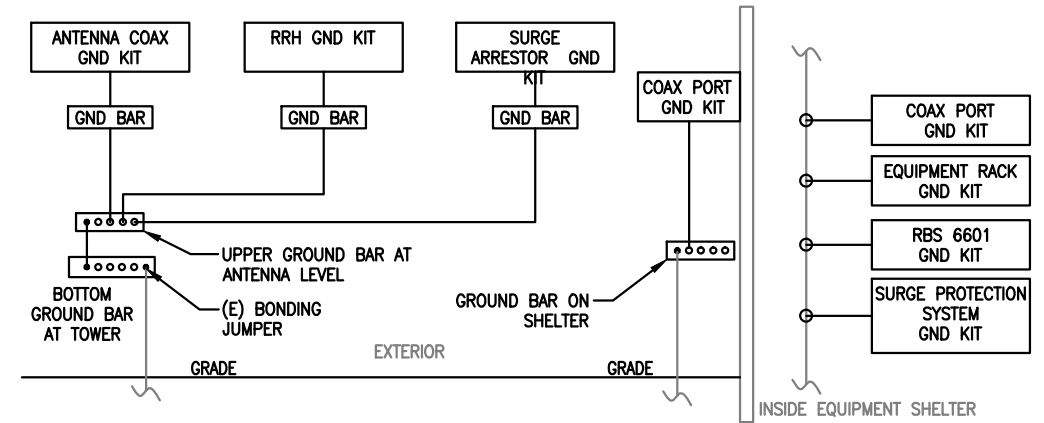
ANTENNA COAX GND KIT

RRH GND KIT

SURGE ARRESTOR GND KIT

COAX PORT GND KIT

GND BAR

GND BAR

GND BAR

COAX PORT GND KIT

EQUIPMENT RACK GND KIT

RBS 6601 GND KIT

SURGE PROTECTION SYSTEM GND KIT

UPPER GROUND BAR AT ANTENNA LEVEL

BOTTOM GROUND BAR AT TOWER

(E) BONDING JUMPER

GROUND BAR ON SHELTER

EXTERIOR

GRADE

GRADE

INSIDE EQUIPMENT SHELTER